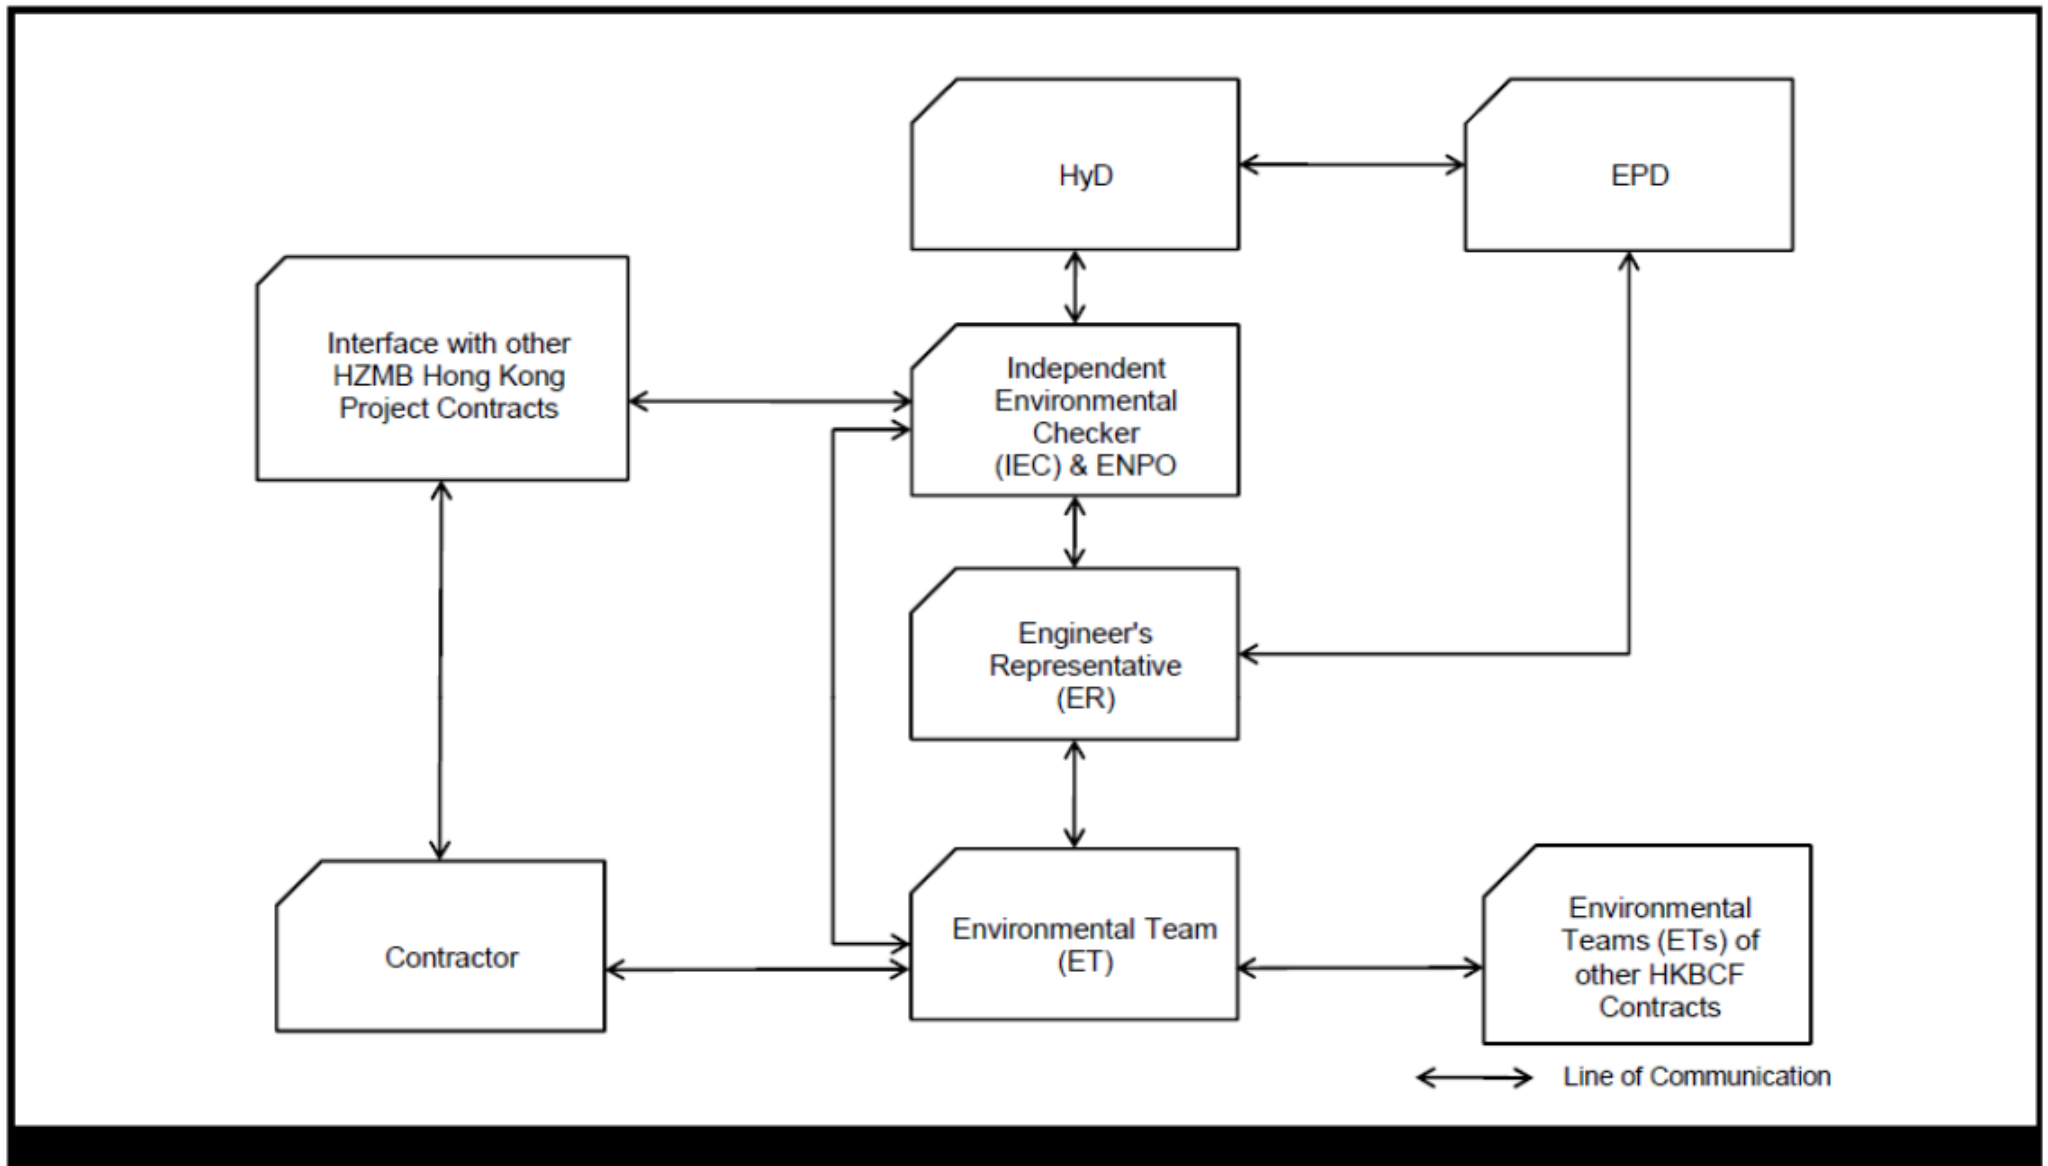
HyD

EPD

Interface with other HZMB Hong Kong Project Contracts

Independent Environmental Checker (IEC) & ENPO

Engineer's Representative (ER)

Contractor

Environmental Team (ET)

Environmental Teams (ETs) of other HKBCF Contracts

Line of Communication